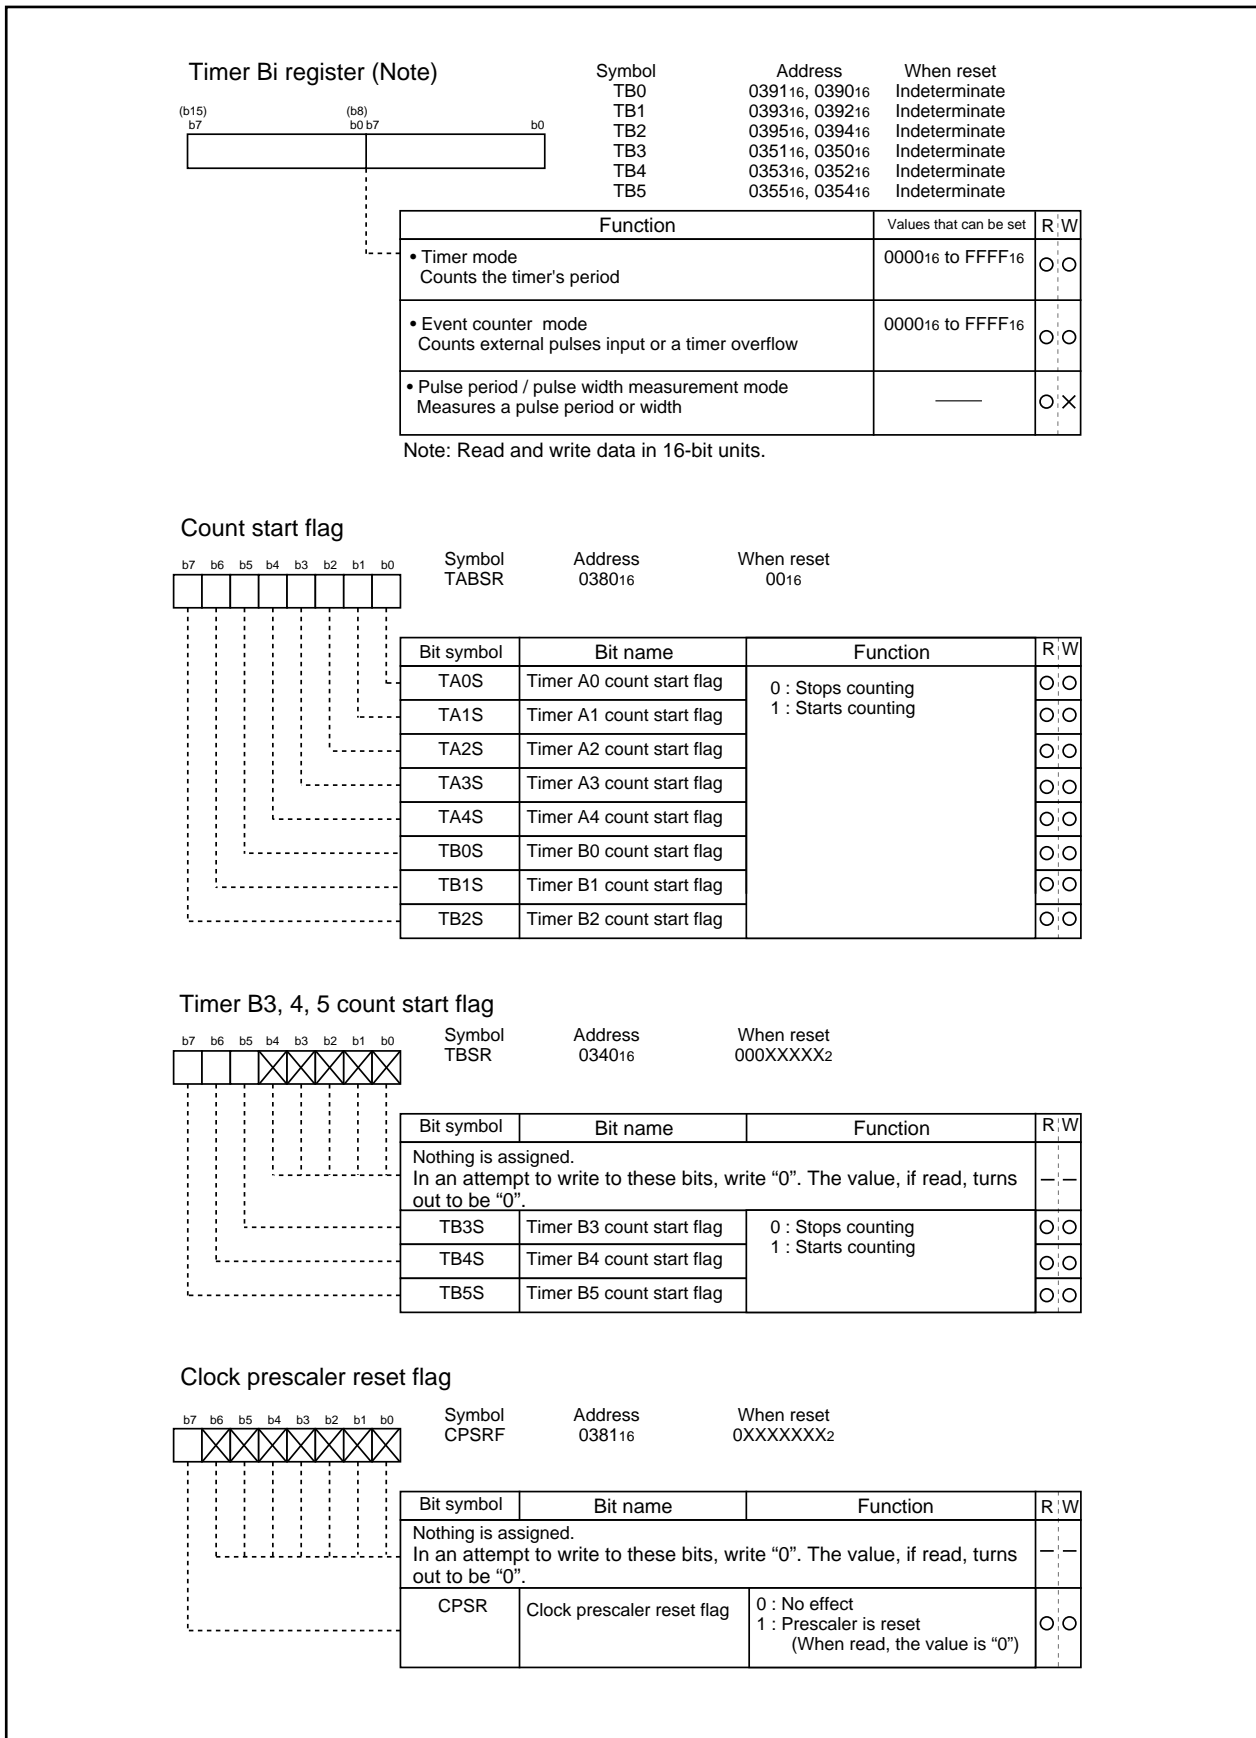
Timer Bi register (Note)

(b15) b7 (b8) b0 b7 b0

| Symbol | Address | When reset |
|---|---|---|
| TB0 | $0391_{16}$, $0390_{16}$ | Indeterminate |
| TB1 | $0393_{16}$, $0392_{16}$ | Indeterminate |
| TB2 | $0395_{16}$, $0394_{16}$ | Indeterminate |
| TB3 | $0351_{16}$, $0350_{16}$ | Indeterminate |
| TB4 | $0353_{16}$, $0352_{16}$ | Indeterminate |
| TB5 | $0355_{16}$, $0354_{16}$ | Indeterminate |

| Function | Values that can be set | R | W |
|---|---|---|---|
| • Timer mode Counts the timer's period | $0000_{16}$ to $FFFF_{16}$ | ○ | ○ |
| • Event counter mode Counts external pulses input or a timer overflow | $0000_{16}$ to $FFFF_{16}$ | ○ | ○ |
| • Pulse period / pulse width measurement mode Measures a pulse period or width | —— | ○ | × |

Note: Read and write data in 16-bit units.

Count start flag

b7 b6 b5 b4 b3 b2 b1 b0

Symbol TABSR Address $0380_{16}$ When reset $00_{16}$

| Bit symbol | Bit name | Function | R | W |
|---|---|---|---|---|
| TA0S | Timer A0 count start flag | 0 : Stops counting 1 : Starts counting | ○ | ○ |
| TA1S | Timer A1 count start flag | | ○ | ○ |
| TA2S | Timer A2 count start flag | | ○ | ○ |
| TA3S | Timer A3 count start flag | | ○ | ○ |
| TA4S | Timer A4 count start flag | | ○ | ○ |
| TB0S | Timer B0 count start flag | | ○ | ○ |
| TB1S | Timer B1 count start flag | | ○ | ○ |
| TB2S | Timer B2 count start flag | | ○ | ○ |

Timer B3, 4, 5 count start flag

b7 b6 b5 b4 b3 b2 b1 b0

Symbol TBSR Address $0340_{16}$ When reset $000XXXXX_2$

| Bit symbol | Bit name | Function | R | W |
|---|---|---|---|---|
| Nothing is assigned. In an attempt to write to these bits, write “0”. The value, if read, turns out to be “0”. | | | – | – |
| TB3S | Timer B3 count start flag | 0 : Stops counting 1 : Starts counting | ○ | ○ |
| TB4S | Timer B4 count start flag | | ○ | ○ |
| TB5S | Timer B5 count start flag | | ○ | ○ |

Clock prescaler reset flag

b7 b6 b5 b4 b3 b2 b1 b0

Symbol CPSRF Address $0381_{16}$ When reset $0XXXXXXX_2$

| Bit symbol | Bit name | Function | R | W |
|---|---|---|---|---|
| Nothing is assigned. In an attempt to write to these bits, write “0”. The value, if read, turns out to be “0”. | | | – | – |
| CPSR | Clock prescaler reset flag | 0 : No effect 1 : Prescaler is reset (When read, the value is “0”) | ○ | ○ |